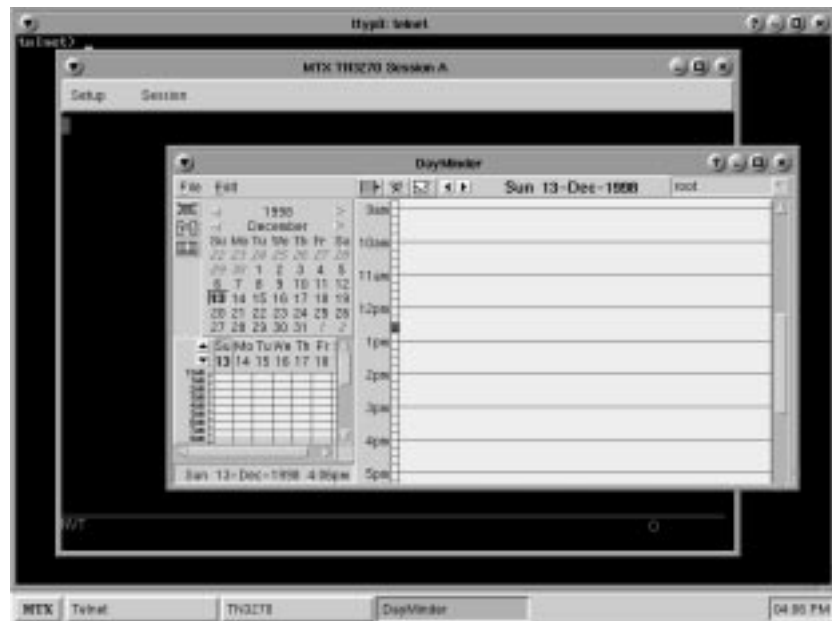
ttyp0: telnet

telnet> _

MTX TN3270 Session A

Setup Session

DayMinder

File Edit

Sun 13-Dec-1998

root

1998

December

| Su | Mo | Tu | We | Th | Fr | Sa |
|---|---|---|---|---|---|---|
| 22 | 23 | 24 | 25 | 26 | 27 | 28 |
| 29 | 30 | 1 | 2 | 3 | 4 | 5 |
| 6 | 7 | 8 | 9 | 10 | 11 | 12 |
| 13 | 14 | 15 | 16 | 17 | 18 | 19 |
| 20 | 21 | 22 | 23 | 24 | 25 | 26 |
| 27 | 28 | 29 | 30 | 31 | 1 | 2 |

| Su | Mo | Tu | We | Th | Fr |
|---|---|---|---|---|---|
| 13 | 14 | 15 | 16 | 17 | 18 |

9am
10am
11am
12pm
1pm
2pm
3pm
4pm
5pm

Sun 13-Dec-1998 4:06pm

NVT

O

MTX Telnet TN3270 DayMinder 04:05 PM